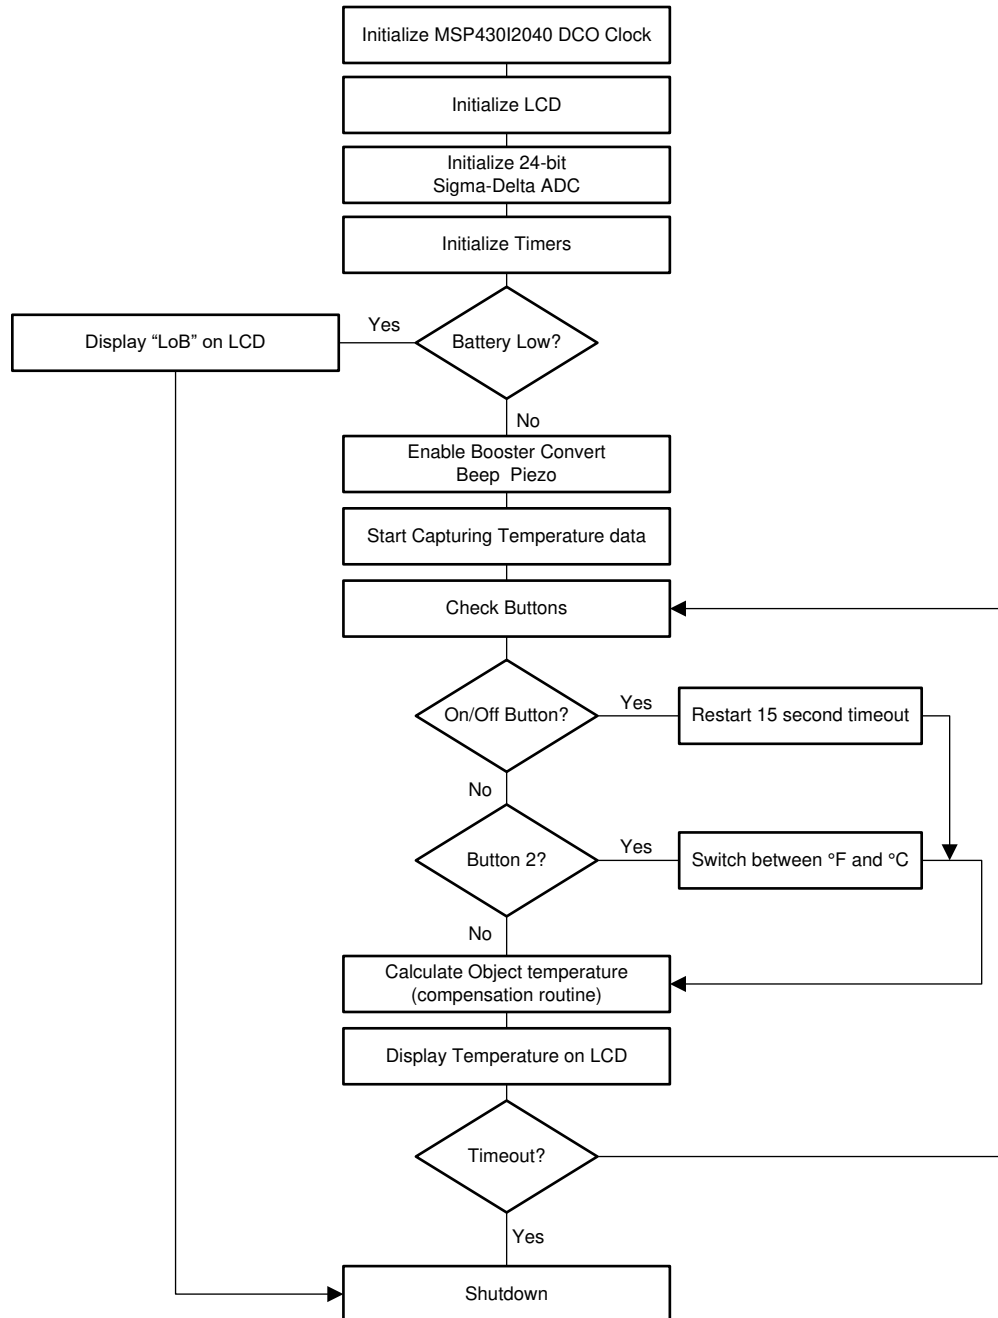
Initialize MSP430I2040 DCO Clock

Initialize LCD

Initialize 24-bit
Sigma-Delta ADC

Initialize Timers

Display “LoB” on LCD

Yes

Battery Low?

No

Enable Booster Convert
Beep Piezo

Start Capturing Temperature data

Check Buttons

On/Off Button?

Yes

Restart 15 second timeout

No

Button 2?

Yes

Switch between °F and °C

No

Calculate Object temperature
(compensation routine)

Display Temperature on LCD

Timeout?

Yes

Shutdown